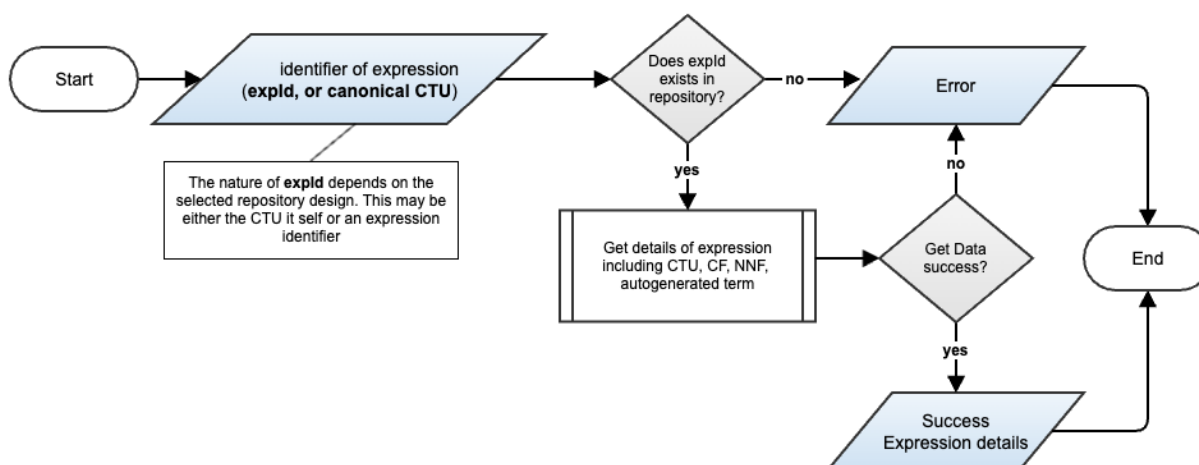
Start

identifier of expression (**expId, or canonical CTU**)

The nature of **expId** depends on the selected repository design. This may be either the CTU it self or an expression identifier

Does expId exists in repository?

no

yes

Error

Get details of expression including CTU, CF, NNF, autogenerated term

no

Get Data success?

yes

End

Success Expression details